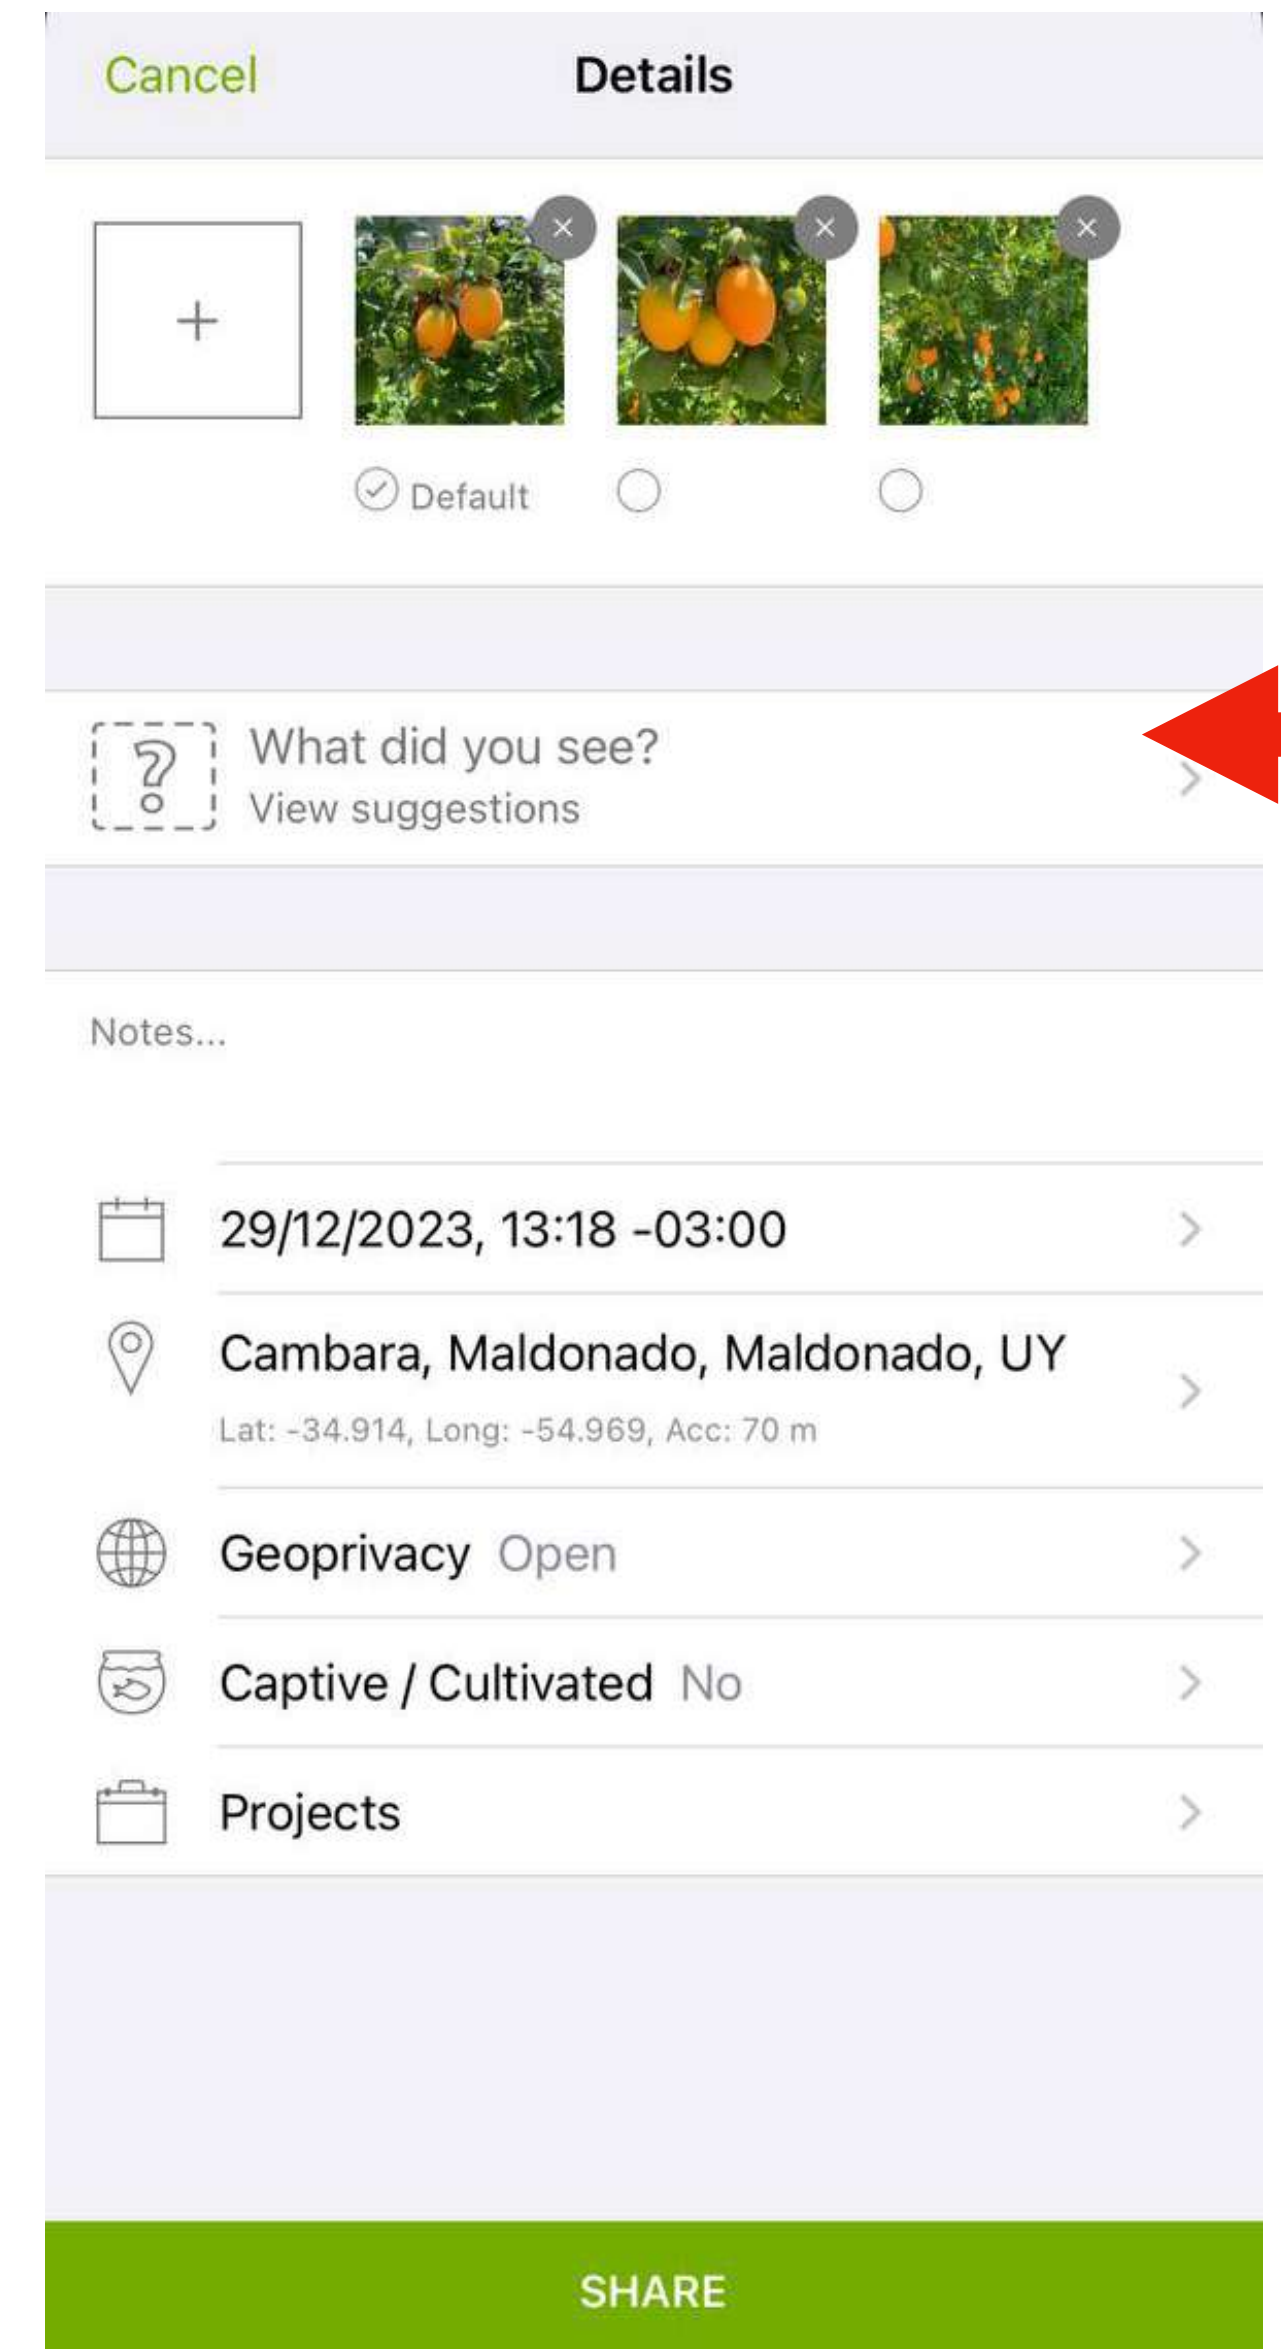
Cancel

Details

+

Default

What did you see?
View suggestions

Notes...

29/12/2023, 13:18 -03:00

Cambara, Maldonado, Maldonado, UY
Lat: -34.914, Long: -54.969, Acc: 70 m

Geoprivacy Open

Captive / Cultivated No

Projects

SHARE